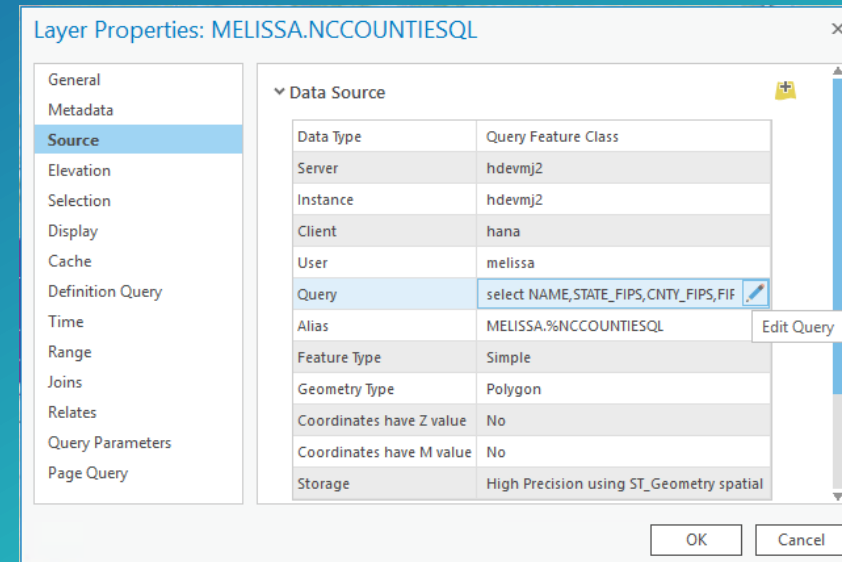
Layer Properties: MELISSA.NCCOUNTIESQL

General
Metadata
Source
Elevation
Selection
Display
Cache
Definition Query
Time
Range
Joins
Relates
Query Parameters
Page Query

Data Source

| | |
|---|---|
| Data Type | Query Feature Class |
| Server | hdevmj2 |
| Instance | hdevmj2 |
| Client | hana |
| User | melissa |
| Query | select NAME,STATE_FIPS,CNTY_FIPS,FIF |
| Alias | MELISSA.%NCCOUNTIESQL |
| Feature Type | Simple |
| Geometry Type | Polygon |
| Coordinates have Z value | No |
| Coordinates have M value | No |
| Storage | High Precision using ST_Geometry spatial |

Edit Query

OK
Cancel